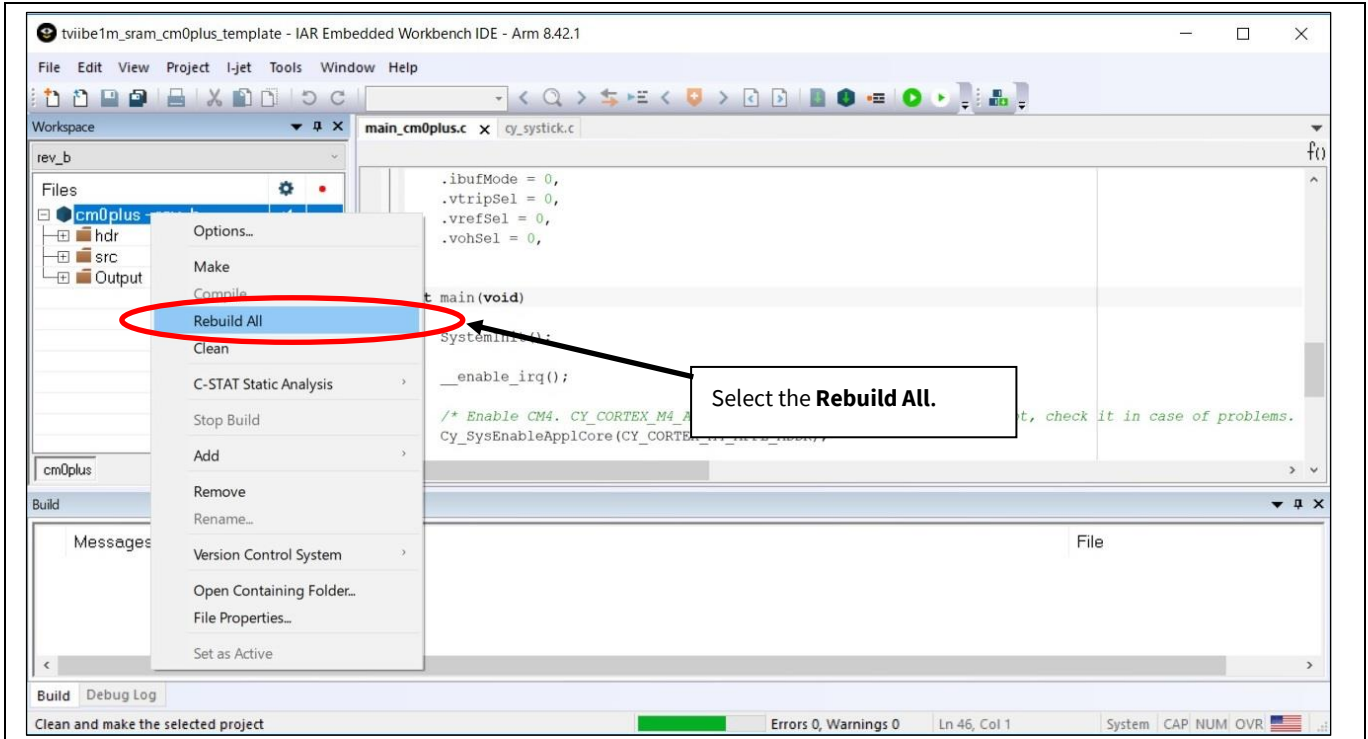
tviibe1m_sram_cm0plus_template - IAR Embedded Workbench IDE - Arm 8.42.1

File Edit View Project I-jet Tools Window Help

Workspace

rev_b

Files

cm0plus - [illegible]

hdr

src

Output

cm0plus

main_cm0plus.c

cy_systick.c

f()

.ibufMode = 0,
.vtripSel = 0,
.vrefSel = 0,
.vohSel = 0,

t main(void)

SystemInit();

__enable_irq();

/* Enable CM4. CY_CORTEX_M4_A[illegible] t, check it in case of problems.
Cy_SysEnableApplCore(CY_CORTEX_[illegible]);

Options...

Make

Compile

Rebuild All

Clean

C-STAT Static Analysis

Stop Build

Add

Remove

Rename...

Version Control System

Open Containing Folder...

File Properties...

Set as Active

Select the **Rebuild All.**

Build

Messages

File

Build Debug Log

Clean and make the selected project

Errors 0, Warnings 0

Ln 46, Col 1

System CAP NUM OVR